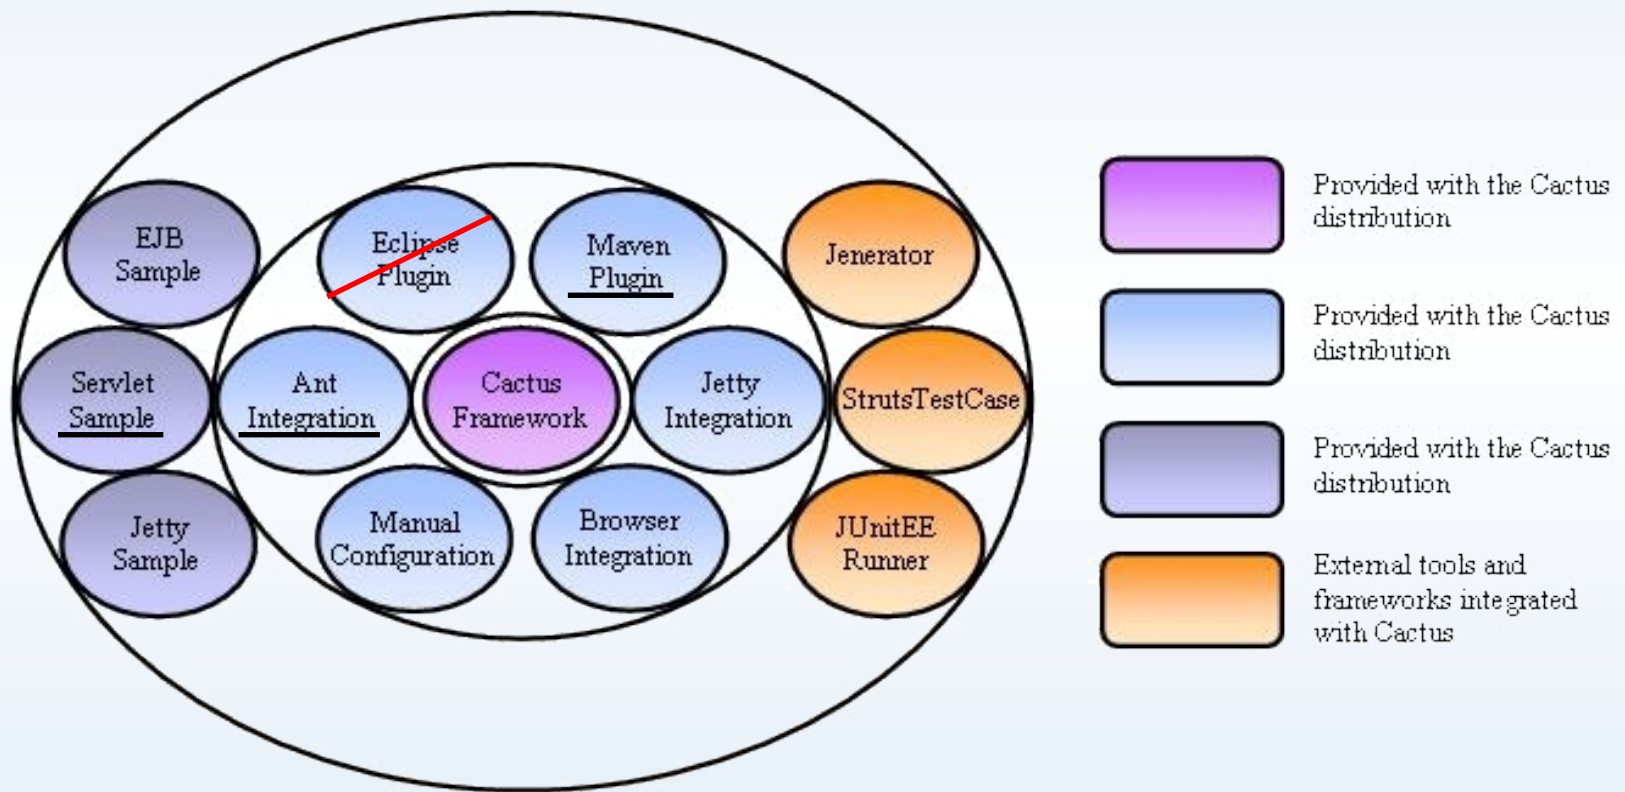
EJB Sample

Eclipse Plugin

Maven Plugin

Jenerator

Servlet Sample

Ant Integration

Cactus Framework

Jetty Integration

StrutsTestCase

Jetty Sample

Manual Configuration

Browser Integration

JUnitEE Runner

Provided with the Cactus distribution

Provided with the Cactus distribution

Provided with the Cactus distribution

External tools and frameworks integrated with Cactus